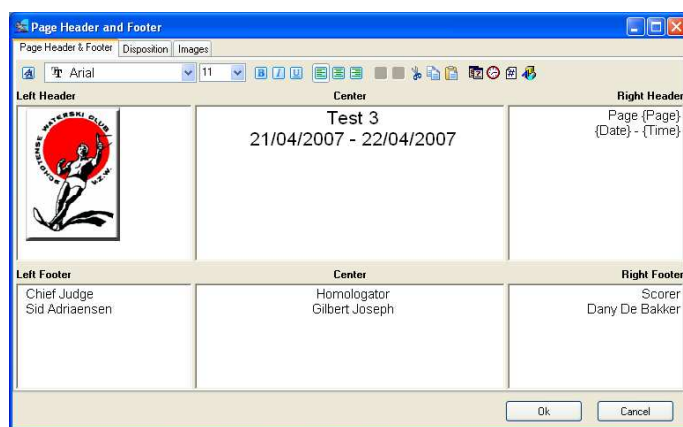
Page Header and Footer

Page Header & Footer | Disposition | Images

Arial 11 B I U

Left Header

WATERSKI CLUB
SCHOTENSE
V.Z.W.

Center

Test 3
21/04/2007 - 22/04/2007

Right Header

Page {Page}
{Date} - {Time}

Left Footer

Chief Judge
Sid Adriaensen

Center

Homologator
Gilbert Joseph

Right Footer

Scorer
Dany De Bakker

Ok
Cancel